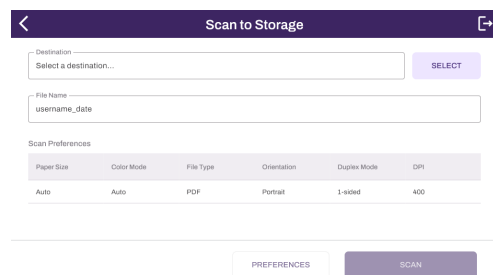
Scan to Storage

Destination
Select a destination...

SELECT

File Name
username_date

Scan Preferences

| Paper Size | Color Mode | File Type | Orientation | Duplex Mode | DPI |
|---|---|---|---|---|---|
| Auto | Auto | PDF | Portrait | 1-sided | 400 |

PREFERENCES

SCAN